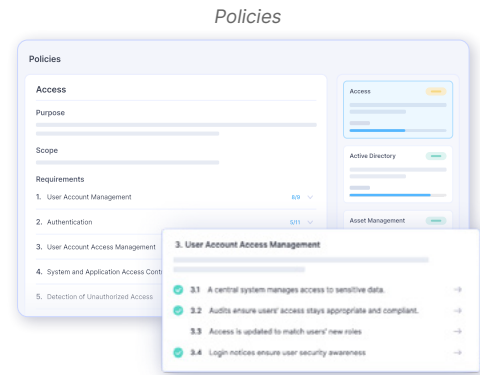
Policies

Policies

Access

Purpose

Scope

Requirements

1. User Account Management 6/9

2. Authentication 5/11

3. User Account Access Management

4. System and Application Access Contr

5. Detection of Unauthorized Access

Access

Active Directory

Asset Management

3. User Account Access Management

3.1 A central system manages access to sensitive data.

3.2 Audits ensure users' access stays appropriate and compliant.

3.3 Access is updated to match users' new roles

3.4 Login notices ensure user security awareness